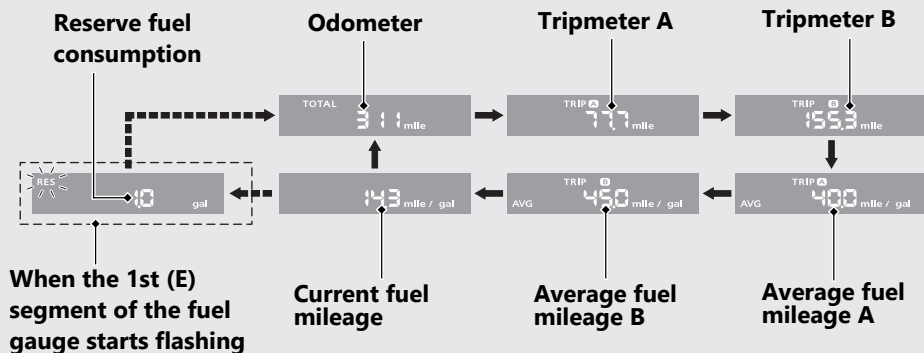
Reserve fuel consumption

Odometer

Tripmeter A

Tripmeter B

TOTAL 311 mile

TRIP A 77.7 mile

TRIP B 155.3 mile

RES 1.0 gal

143 mile / gal

TRIP B AVG 45.0 mile / gal

TRIP A AVG 40.0 mile / gal

When the 1st (E) segment of the fuel gauge starts flashing

Current fuel mileage

Average fuel mileage B

Average fuel mileage A